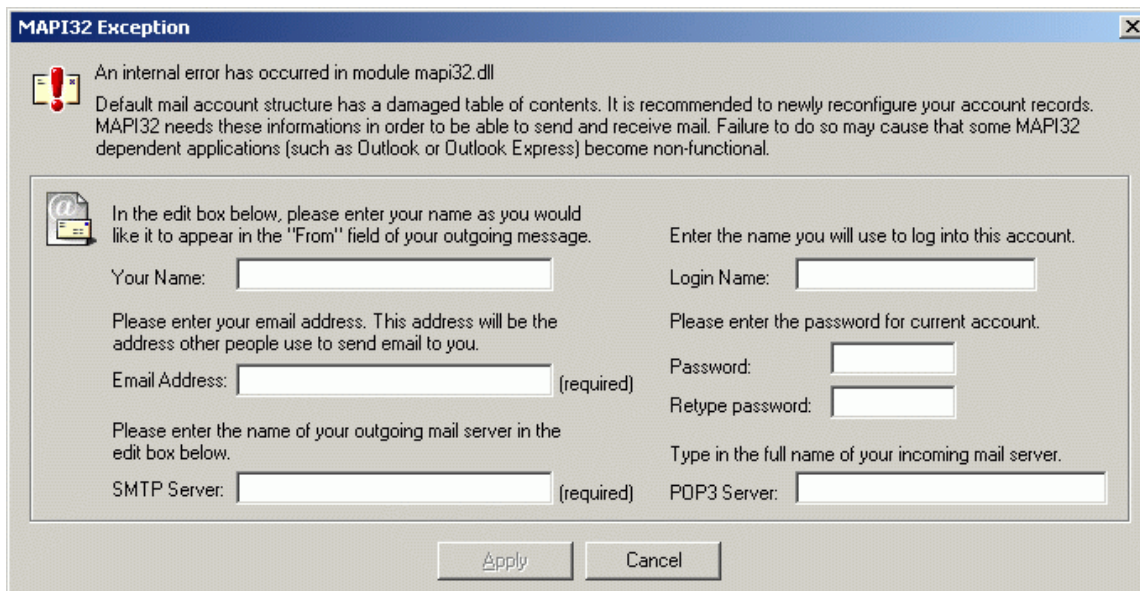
MAPI32 Exception

An internal error has occurred in module mapi32.dll

Default mail account structure has a damaged table of contents. It is recommended to newly reconfigure your account records. MAPI32 needs these informations in order to be able to send and receive mail. Failure to do so may cause that some MAPI32 dependent applications (such as Outlook or Outlook Express) become non-functional.

In the edit box below, please enter your name as you would like it to appear in the "From" field of your outgoing message.

Your Name:

Please enter your email address. This address will be the address other people use to send email to you.

Email Address: (required)

Please enter the name of your outgoing mail server in the edit box below.

SMTP Server: (required)

Enter the name you will use to log into this account.

Login Name:

Please enter the password for current account.

Password:

Retype password:

Type in the full name of your incoming mail server.

POP3 Server:

Apply

Cancel